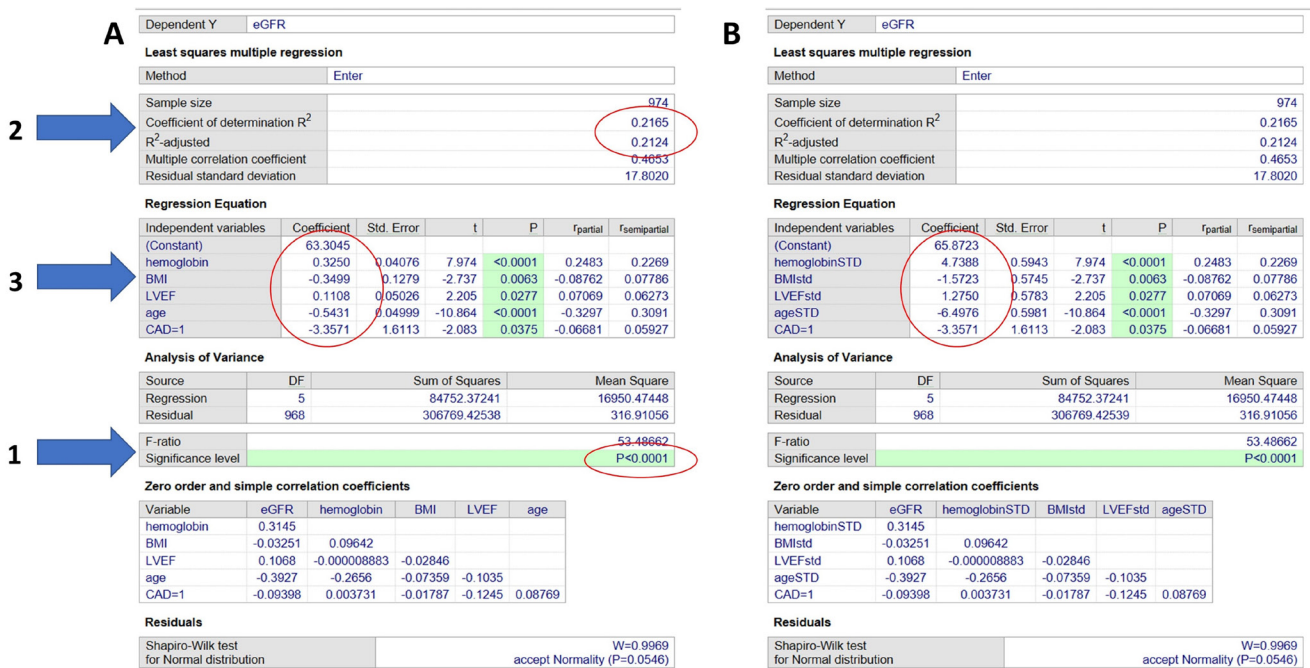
A

| Dependent Y | eGFR |
|---|---|

Least squares multiple regression

| Method | Enter |
|---|---|

2

| | |
|---|---|
| Sample size | 974 |
| Coefficient of determination $R^2$ | 0.2165 |
| $R^2$-adjusted | 0.2124 |
| Multiple correlation coefficient | 0.4653 |
| Residual standard deviation | 17.8020 |

Regression Equation

3

| Independent variables | Coefficient | Std. Error | t | P | $r_{partial}$ | $r_{semipartial}$ |
|---|---|---|---|---|---|---|
| (Constant) | 63.3045 | | | | | |
| hemoglobin | 0.3250 | 0.04076 | 7.974 | <0.0001 | 0.2483 | 0.2269 |
| BMI | -0.3499 | 0.1279 | -2.737 | 0.0063 | -0.08762 | 0.07786 |
| LVEF | 0.1108 | 0.05026 | 2.205 | 0.0277 | 0.07069 | 0.06273 |
| age | -0.5431 | 0.04999 | -10.864 | <0.0001 | -0.3297 | 0.3091 |
| CAD=1 | -3.3571 | 1.6113 | -2.083 | 0.0375 | -0.06681 | 0.05927 |

Analysis of Variance

| Source | DF | Sum of Squares | Mean Square |
|---|---|---|---|
| Regression | 5 | 84752.37241 | 16950.47448 |
| Residual | 968 | 306769.42538 | 316.91056 |

1

| | |
|---|---|
| F-ratio | 53.48662 |
| Significance level | P<0.0001 |

Zero order and simple correlation coefficients

| Variable | eGFR | hemoglobin | BMI | LVEF | age |
|---|---|---|---|---|---|
| hemoglobin | 0.3145 | | | | |
| BMI | -0.03251 | 0.09642 | | | |
| LVEF | 0.1068 | -0.000008883 | -0.02846 | | |
| age | -0.3927 | -0.2656 | -0.07359 | -0.1035 | |
| CAD=1 | -0.09398 | 0.003731 | -0.01787 | -0.1245 | 0.08769 |

Residuals

| | |
|---|---|
| Shapiro-Wilk test for Normal distribution | W=0.9969 accept Normality (P=0.0546) |

B

| Dependent Y | eGFR |
|---|---|

Least squares multiple regression

| Method | Enter |
|---|---|

| | |
|---|---|
| Sample size | 974 |
| Coefficient of determination $R^2$ | 0.2165 |
| $R^2$-adjusted | 0.2124 |
| Multiple correlation coefficient | 0.4653 |
| Residual standard deviation | 17.8020 |

Regression Equation

| Independent variables | Coefficient | Std. Error | t | P | $r_{partial}$ | $r_{semipartial}$ |
|---|---|---|---|---|---|---|
| (Constant) | 65.8723 | | | | | |
| hemoglobinSTD | 4.7388 | 0.5943 | 7.974 | <0.0001 | 0.2483 | 0.2269 |
| BMIstd | -1.5723 | 0.5745 | -2.737 | 0.0063 | -0.08762 | 0.07786 |
| LVEFstd | 1.2750 | 0.5783 | 2.205 | 0.0277 | 0.07069 | 0.06273 |
| ageSTD | -6.4976 | 0.5981 | -10.864 | <0.0001 | -0.3297 | 0.3091 |
| CAD=1 | -3.3571 | 1.6113 | -2.083 | 0.0375 | -0.06681 | 0.05927 |

Analysis of Variance

| Source | DF | Sum of Squares | Mean Square |
|---|---|---|---|
| Regression | 5 | 84752.37241 | 16950.47448 |
| Residual | 968 | 306769.42539 | 316.91056 |

| | |
|---|---|
| F-ratio | 53.48662 |
| Significance level | P<0.0001 |

Zero order and simple correlation coefficients

| Variable | eGFR | hemoglobinSTD | BMIstd | LVEFstd | ageSTD |
|---|---|---|---|---|---|
| hemoglobinSTD | 0.3145 | | | | |
| BMIstd | -0.03251 | 0.09642 | | | |
| LVEFstd | 0.1068 | -0.000008883 | -0.02846 | | |
| ageSTD | -0.3927 | -0.2656 | -0.07359 | -0.1035 | |
| CAD=1 | -0.09398 | 0.003731 | -0.01787 | -0.1245 | 0.08769 |

Residuals

| | |
|---|---|
| Shapiro-Wilk test for Normal distribution | W=0.9969 accept Normality (P=0.0546) |